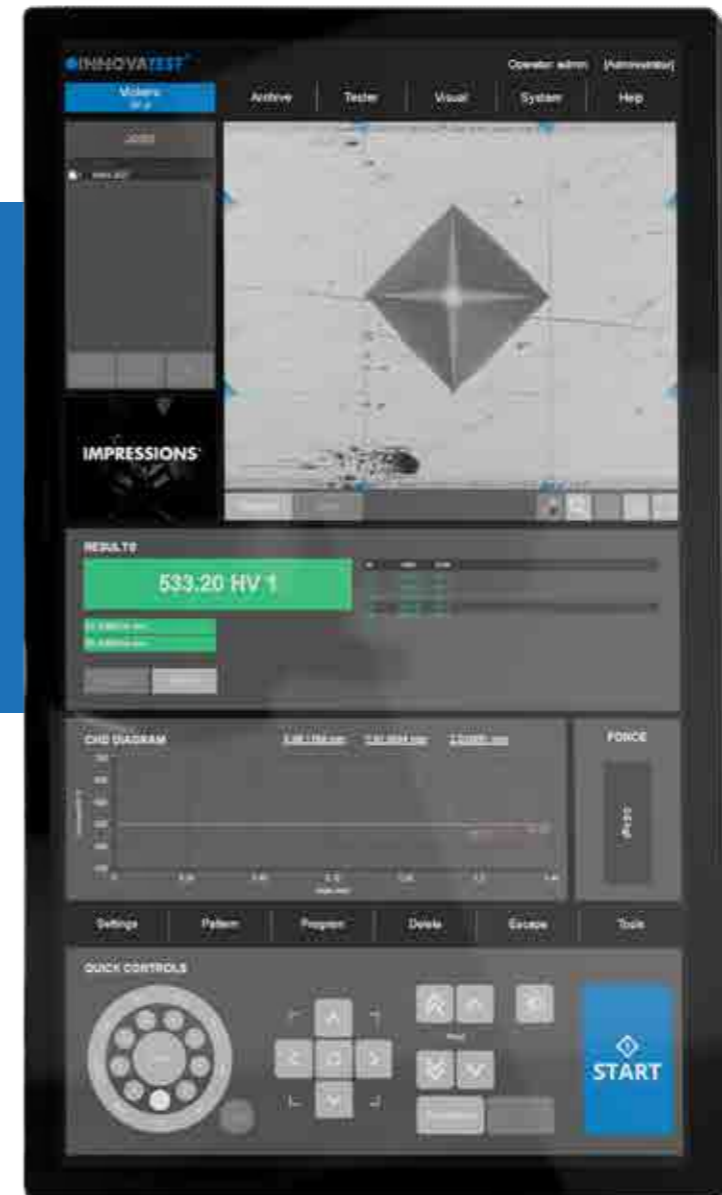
INNOVATEST

Operator: admin [Administrator]

Vickers
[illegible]

Archive

Tester

Visual

System

Help

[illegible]

IMPRESSIONS

RESULTS

533.20 HV 1

CHD DIAGRAM

FORCE

Settings

Pattern

Program

Delete

Escape

Tools

QUICK CONTROLS

START